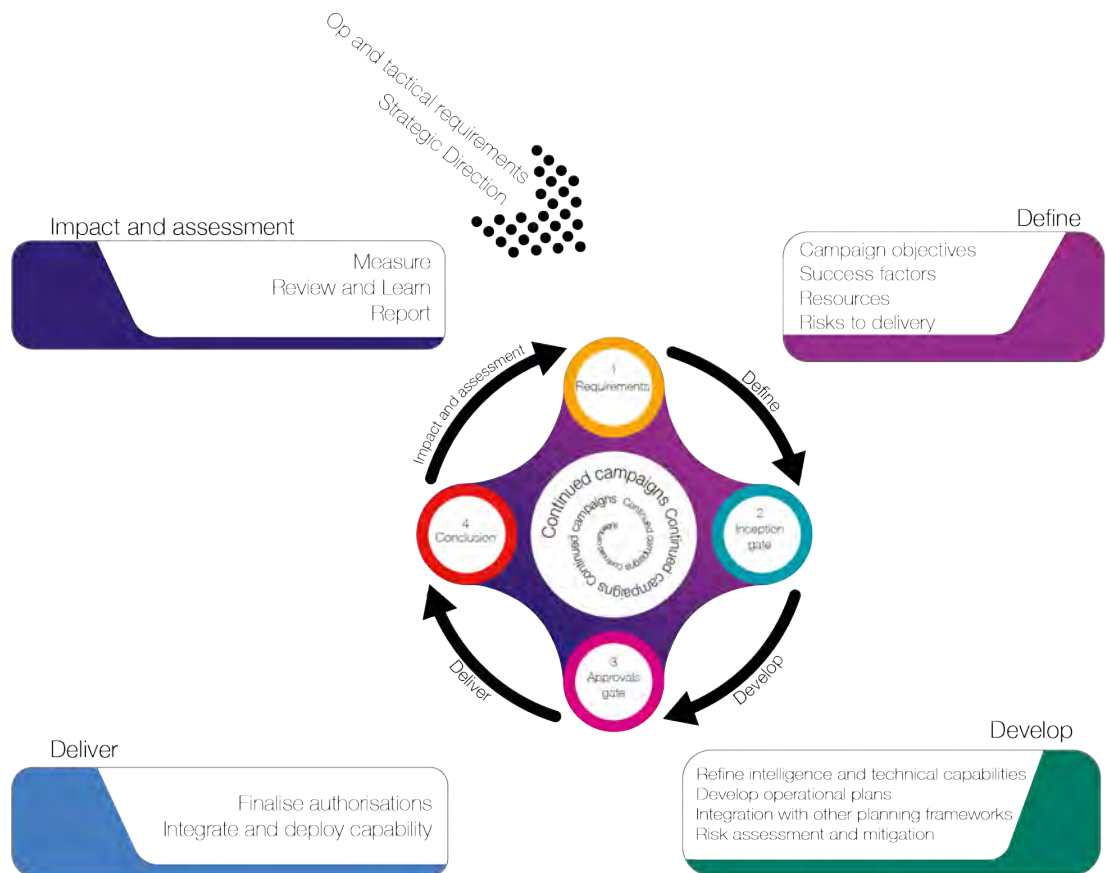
Op and tactical requirements
Strategic Direction

Impact and assessment

Measure
Review and Learn
Report

Define

Campaign objectives
Success factors
Resources
Risks to delivery

Impact and assessment

1
Requirements

Define

2
Inception gate

Continued campaigns Continued campaigns Continued campaigns Continued campaigns

4
Conclusion

3
Approvals gate

Develop

Deliver

Deliver

Finalise authorisations
Integrate and deploy capability

Develop

Refine intelligence and technical capabilities
Develop operational plans
Integration with other planning frameworks
Risk assessment and mitigation